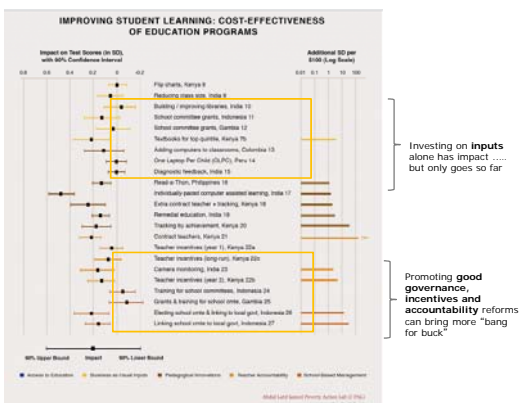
IMPROVING STUDENT LEARNING: COST-EFFECTIVENESS OF EDUCATION PROGRAMS

Impact on Test Scores (in SD), with 90% Confidence Interval

0.8 0.6 0.4 0.2 0 -0.2

Additional SD per \$100 (Log Scale)

0.01 0.1 1 10 100

Flip charts, Kenya 8
Reducing class size, India 9
Building / improving libraries, India 10
School committee grants, Indonesia 11
School committee grants, Gambia 12
Textbooks for top quintile, Kenya 7b
Adding computers to classrooms, Colombia 13
One Laptop Per Child (OLPC), Peru 14
Diagnostic feedback, India 15
Read-a-Thon, Philippines 16
Individually-paced computer assisted learning, India 17
Extra contract teacher + tracking, Kenya 18
Remedial education, India 19
Tracking by achievement, Kenya 20
Contract teachers, Kenya 21
Teacher incentives (year 1), Kenya 22a
Teacher incentives (long-run), Kenya 22c
Camera monitoring, India 23
Teacher incentives (year 2), Kenya 22b
Training for school committees, Indonesia 24
Grants & training for school cmte, Gambia 25
Electing school cmte & linking to local govt, Indonesia 26
Linking school cmte to local govt, Indonesia 27

90% Upper Bound Impact 90% Lower Bound

Access to Education Business as Usual Inputs Pedagogical Innovations Teacher Accountability School-Based Management

Abdul Latif Jameel Poverty Action Lab © J-PAL

Investing on inputs alone has impact ….. but only goes so far

Promoting good governance, incentives and accountability reforms can bring more "bang for buck"